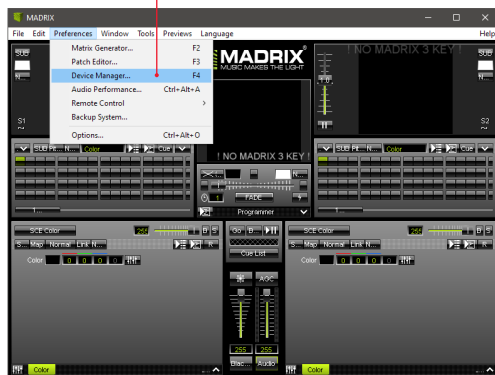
MADRIX

File Edit Preferences Window Tools Previews Language Help

Matrix Generator... F2
Patch Editor... F3
Device Manager... F4
Audio Performance... Ctrl+Alt+A
Remote Control >
Backup System...
Options... Ctrl+Alt+O

MADRIX
MUSIC MAKES THE LIGHT

! NO MADRIX 3 KEY !

SUB
N...
S1
S2

SUB Fil... N... Color Cue
SUB Fil... N... Color Cue

! NO MADRIX 3 KEY !

N...
1 FADE
Programmer

SCE Color 255 B S
S... Map Normal Link N... K
Color 0 0 0 0

Go B...
Cue List

AGC

255 255
Blac... Audio

SCE Color 255 B S
S... Map Normal Link N... K
Color 0 0 0 0

Color Color